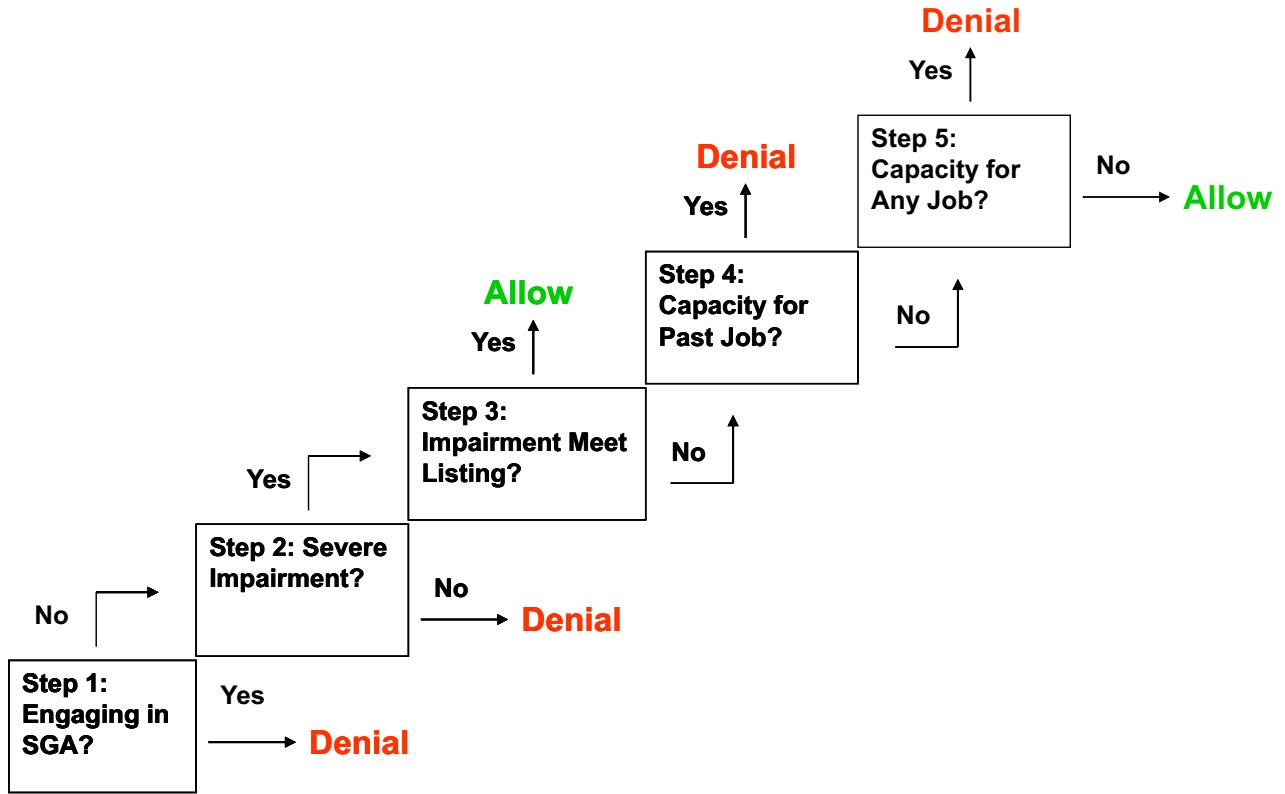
Step 1: Engaging in SGA?

Yes

Denial

No

Step 2: Severe Impairment?

No

Denial

Yes

Step 3: Impairment Meet Listing?

Yes

Allow

No

Step 4: Capacity for Past Job?

Yes

Denial

No

Step 5: Capacity for Any Job?

Yes

Denial

No

Allow